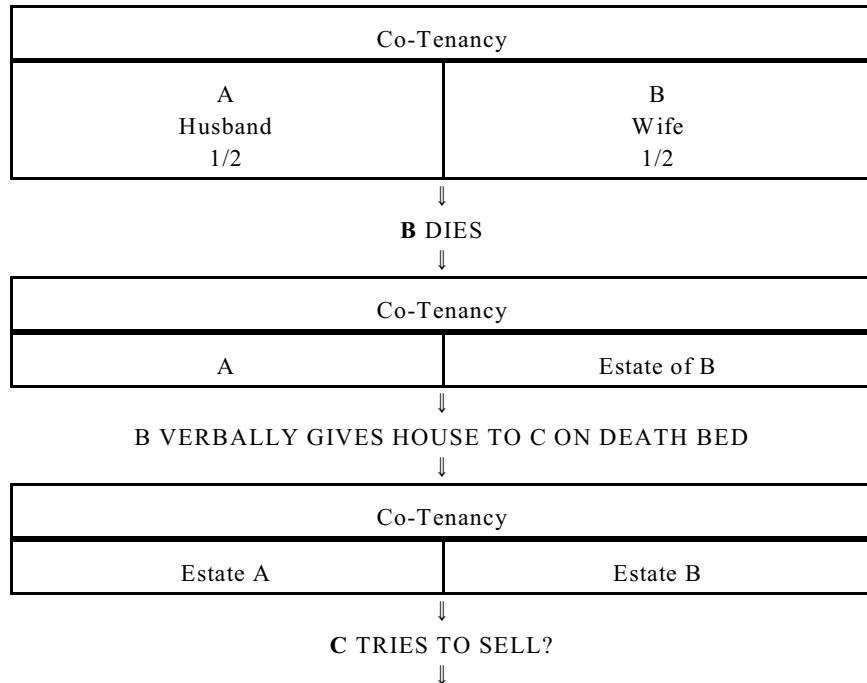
| Co-Tenancy | |
|---|---|
| A<br>Husband<br>1/2 | B<br>Wife<br>1/2 |

⇓

**B** DIES

⇓

| Co-Tenancy | |
|---|---|
| A | Estate of B |

⇓

B VERBALLY GIVES HOUSE TO C ON DEATH BED

⇓

| Co-Tenancy | |
|---|---|
| Estate A | Estate B |

⇓

**C** TRIES TO SELL?

⇓